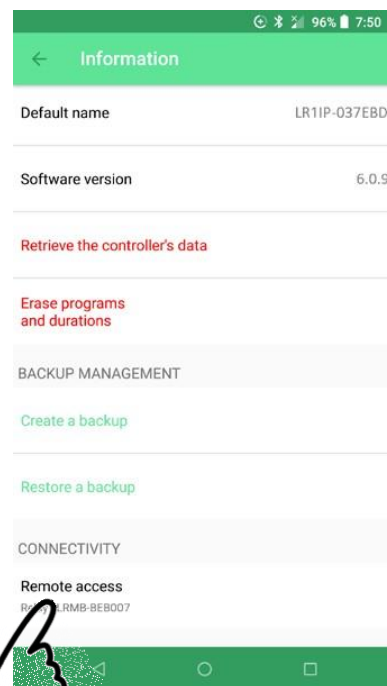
96% 7:50

Information

Default name
LR1IP-037EBD

Software version
6.0.9

Retrieve the controller's data

Erase programs and durations

BACKUP MANAGEMENT

Create a backup

Restore a backup

CONNECTIVITY

Remote access
R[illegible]LRMB-BEB007